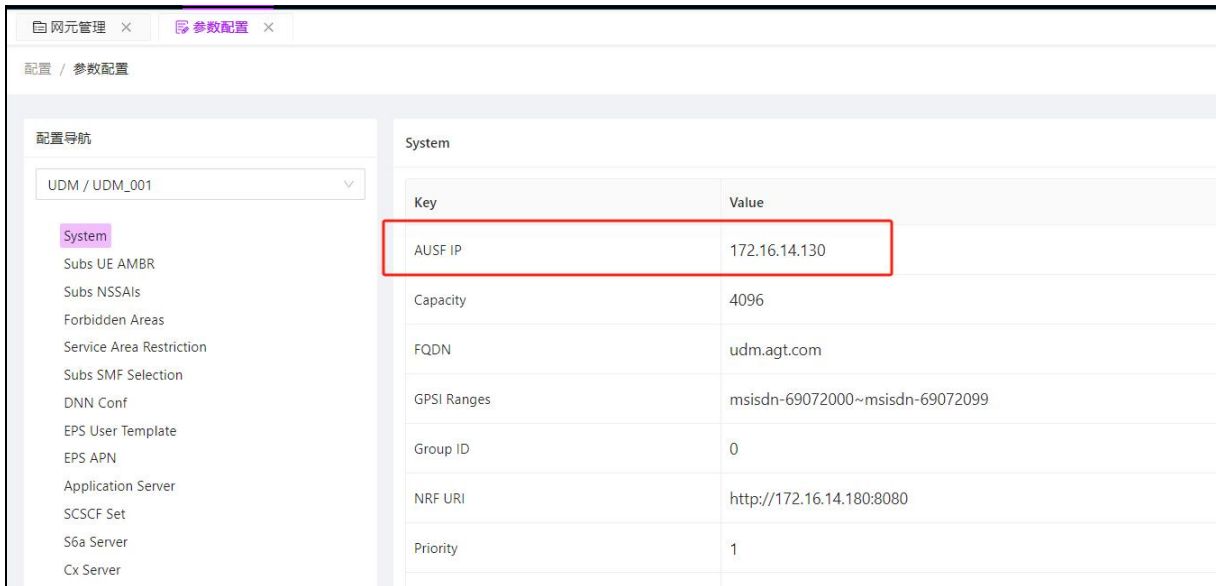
网元管理 ×　参数配置 ×

配置 / 参数配置

配置导航

UDM / UDM_001

System
Subs UE AMBR
Subs NSSAIs
Forbidden Areas
Service Area Restriction
Subs SMF Selection
DNN Conf
EPS User Template
EPS APN
Application Server
SCSCF Set
S6a Server
Cx Server

System

| Key | Value |
|---|---|
| AUSF IP | 172.16.14.130 |
| Capacity | 4096 |
| FQDN | udm.agt.com |
| GPSI Ranges | msisdn-69072000~msisdn-69072099 |
| Group ID | 0 |
| NRF URI | http://172.16.14.180:8080 |
| Priority | 1 |